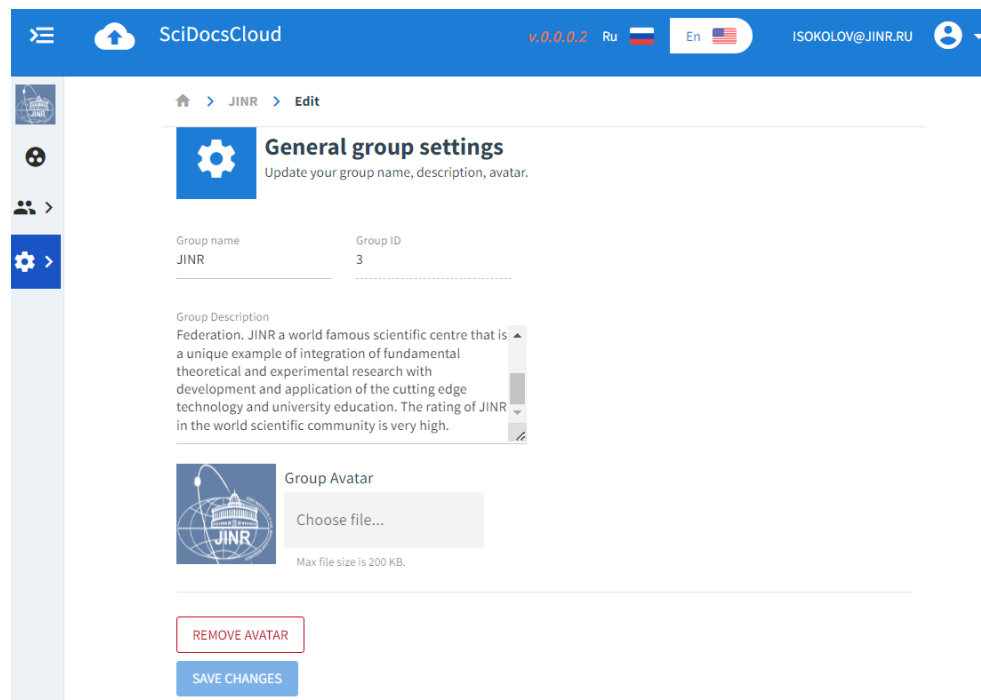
SciDocsCloud

v.0.0.0.2 Ru En ISOKOLOV@JINR.RU

JINR

JINR > Edit

General group settings
Update your group name, description, avatar.

Group name
JINR

Group ID
3

Group Description
Federation. JINR a world famous scientific centre that is a unique example of integration of fundamental theoretical and experimental research with development and application of the cutting edge technology and university education. The rating of JINR in the world scientific community is very high.

JINR

Group Avatar
Choose file...
Max file size is 200 KB.

REMOVE AVATAR

SAVE CHANGES